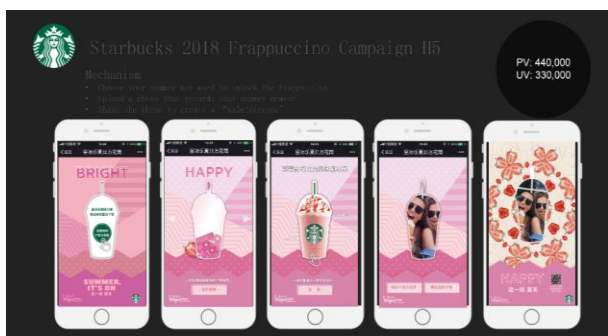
Starbucks 2018 Frappuccino Campaign H5

Mechanism
• Choose your summer key word to unlock the Frappuccino
• Upload a photo that records your summer memory
• Shake the phone to create a "kaleidoscope"

PV: 440,000
UV: 330,000

BRIGHT

SUMMER, IT'S ON

HAPPY

HAPPY